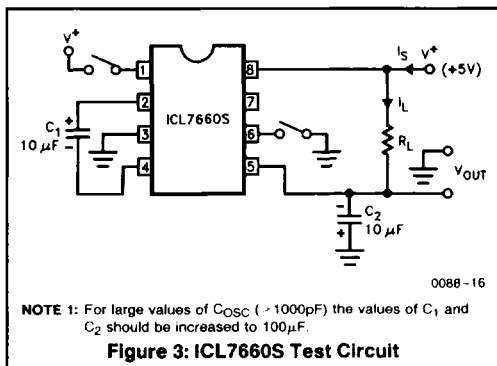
$V^+$

1
2
3
4
ICL7660S
8
7
6
5

$C_1$
+
10 $\mu$F

$I_S$ $V^+$
(+5V)
$I_L$
$R_L$
$V_{OUT}$

−
$C_2$
+
10 $\mu$F

0088-16

**NOTE 1:** For large values of $C_{OSC}$ ( > 1000pF) the values of $C_1$ and $C_2$ should be increased to 100$\mu$F.

**Figure 3: ICL7660S Test Circuit**